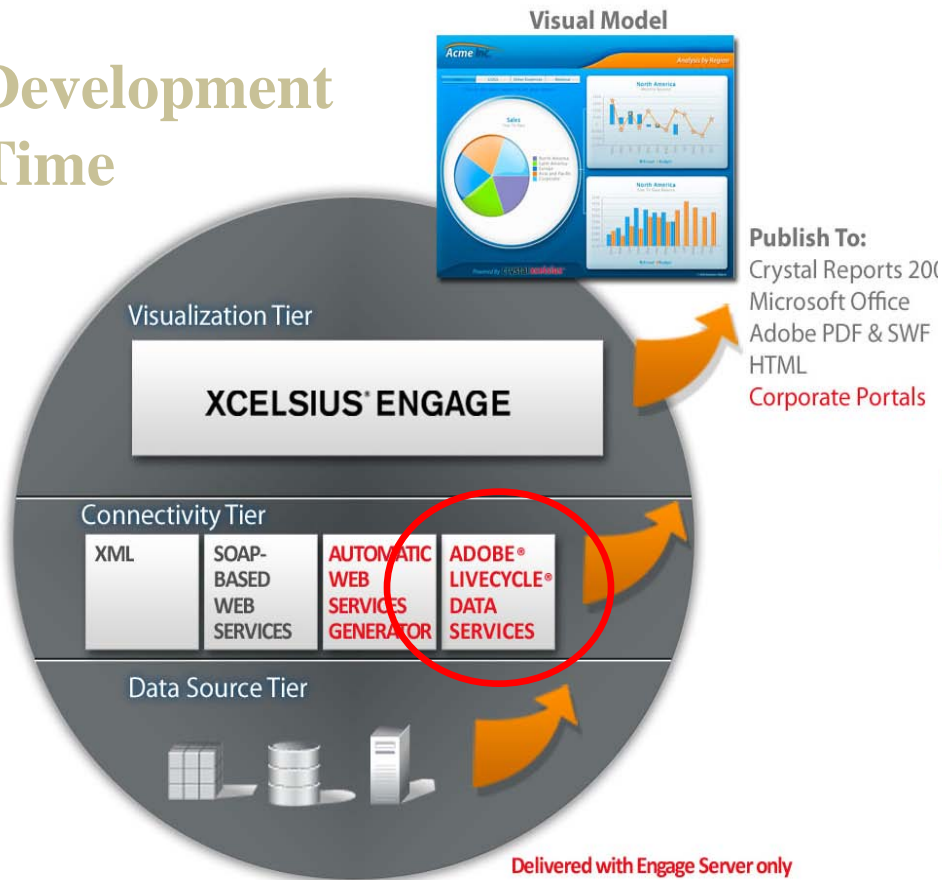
Development
Time

Visual Model

Acme Inc.

Analysis by Region

Sales

North America

North America

Powered by crystal xcelsius

Publish To:
Crystal Reports 200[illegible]
Microsoft Office
Adobe PDF & SWF
HTML
Corporate Portals

Visualization Tier

XCELSIUS® ENGAGE

Connectivity Tier

| XML | SOAP-BASED WEB SERVICES | AUTOMATIC WEB SERVICES GENERATOR | ADOBE® LIVECYCLE® DATA SERVICES |
|---|---|---|---|

Data Source Tier

Delivered with Engage Server only